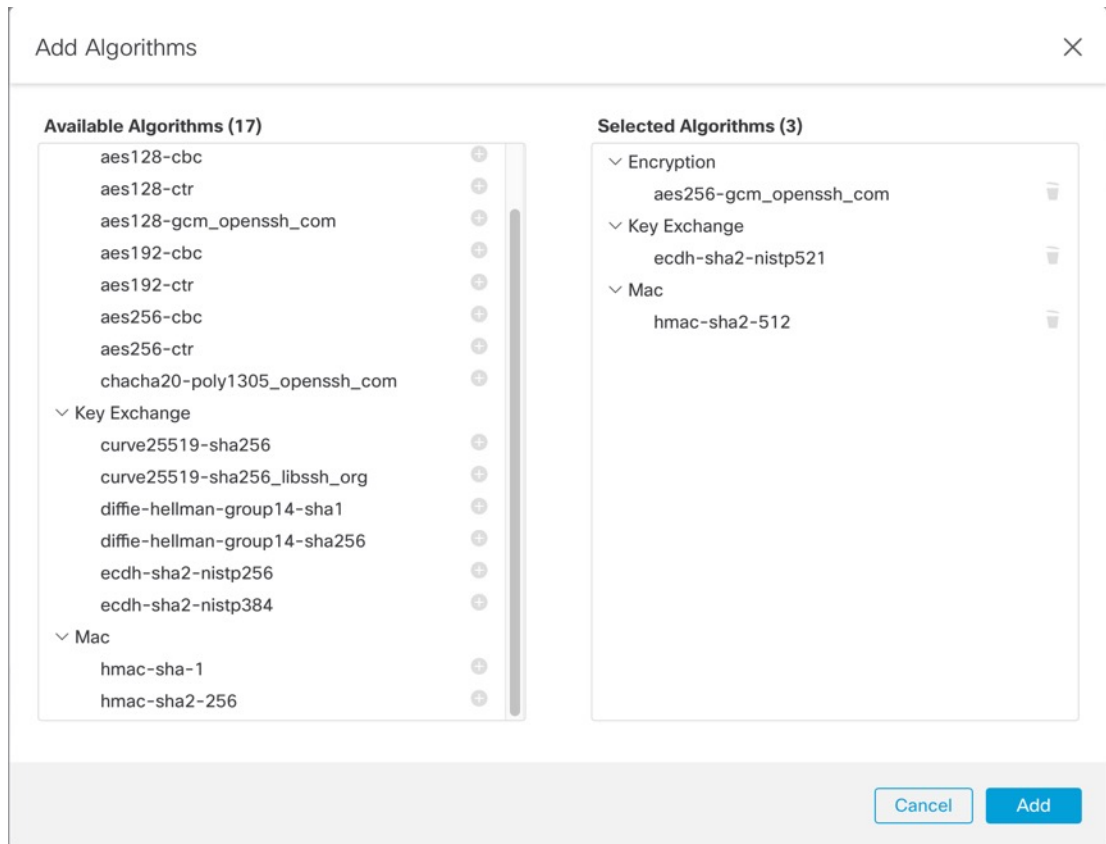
Add Algorithms

×

Available Algorithms (17)

aes128-cbc
aes128-ctr
aes128-gcm_openssh_com
aes192-cbc
aes192-ctr
aes256-cbc
aes256-ctr
chacha20-poly1305_openssh_com
Key Exchange
curve25519-sha256
curve25519-sha256_libssh_org
diffie-hellman-group14-sha1
diffie-hellman-group14-sha256
ecdh-sha2-nistp256
ecdh-sha2-nistp384
Mac
hmac-sha-1
hmac-sha2-256

Selected Algorithms (3)

Encryption
aes256-gcm_openssh_com
Key Exchange
ecdh-sha2-nistp521
Mac
hmac-sha2-512

Cancel
Add